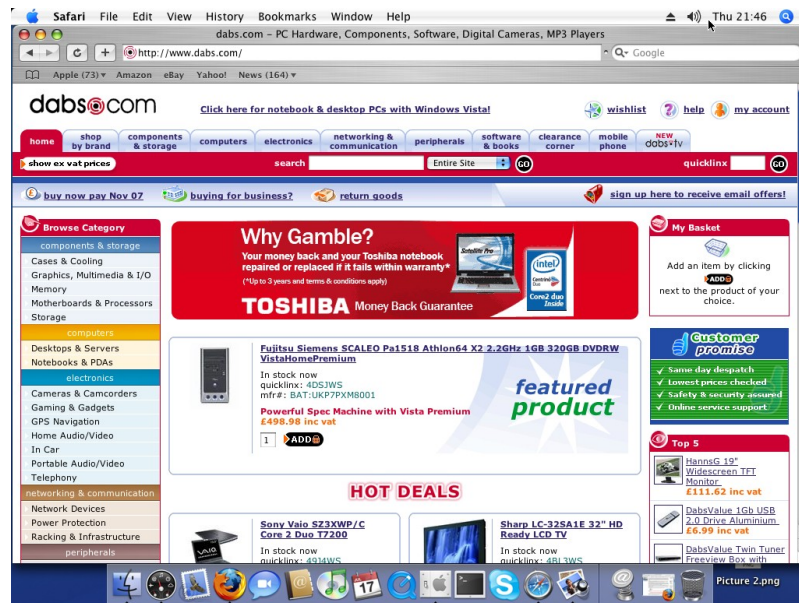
Safari File Edit View History Bookmarks Window Help Thu 21:46

dabs.com - PC Hardware, Components, Software, Digital Cameras, MP3 Players

http://www.dabs.com/

Google

Apple (73) Amazon eBay Yahoo! News (164)

dabs@com

Click here for notebook & desktop PCs with Windows Vista!

wishlist help my account

home | shop by brand | components & storage | computers | electronics | networking & communication | peripherals | software & books | clearance corner | mobile phone | NEW dabs tv

show ex vat prices search Entire Site GO quicklinx GO

buy now pay Nov 07 buying for business? return goods sign up here to receive email offers!

Browse Category

components & storage
Cases & Cooling
Graphics, Multimedia & I/O
Memory
Motherboards & Processors
Storage

computers
Desktops & Servers
Notebooks & PDAs

electronics
Cameras & Camcorders
Gaming & Gadgets
GPS Navigation
Home Audio/Video
In Car
Portable Audio/Video
Telephony

networking & communication
Network Devices
Power Protection
Racking & Infrastructure

peripherals

Why Gamble?
Your money back and your Toshiba notebook repaired or replaced if it fails within warranty*
(*Up to 3 years and terms & conditions apply)
TOSHIBA Money Back Guarantee

Fujitsu Siemens SCALEO Pa1518 Athlon64 X2 2.2GHz 1GB 320GB DVDRW VistaHomePremium
In stock now
quicklinx: 4DSJWS
mfr#: BAT:UKP7PXM8001
Powerful Spec Machine with Vista Premium
£498.98 inc vat
1 ADD

featured product

HOT DEALS

Sony Vaio SZ3XWP/C Core 2 Duo T7200
In stock now
quicklinx: 494WS

Sharp LC-32SA1E 32" HD Ready LCD TV
In stock now
quicklinx: 4BL3WS

My Basket
Add an item by clicking ADD next to the product of your choice.

Customer promise
Same day despatch
Lowest prices checked
Safety & security assured
Online service support

Top 5
HannsG 19" Widescreen TFT Monitor
£111.62 inc vat
DabsValue 1Gb USB 2.0 Drive Aluminium
£6.99 inc vat
DabsValue Twin Tuner Freeview Box with

Picture 2.png